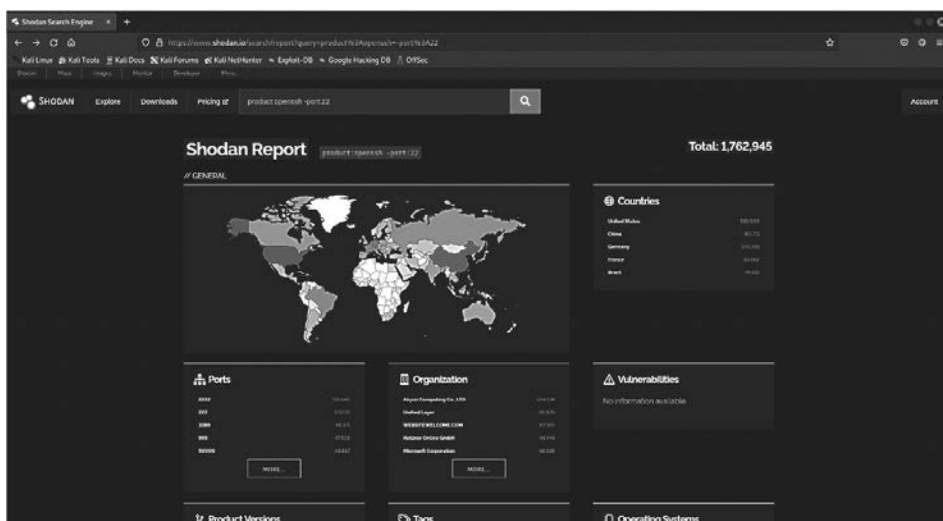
Shodan Search Engine × +

https://www.shodan.io/search/report?query=product%3Aopenssh+-port%3A22

Kali Linux Kali Tools Kali Docs Kali Forums Kali NetHunter Exploit-DB Google Hacking DB OffSec

SHODAN Explore Downloads Pricing product:openssh -port:22

Account

Shodan Report product:openssh -port:22

Total: 1,762,945

// GENERAL

Countries

United States
China
Germany
France
Brazil

Ports

2222
222
2200
993
50000

MORE...

Organization

Alibaba Computing Co. LTD
Unified Layer
WEBSITEWELCOME.COM
Hetzner Online GmbH
Microsoft Corporation

MORE...

Vulnerabilities

No information available.

Product Versions

Tags

Operating Systems